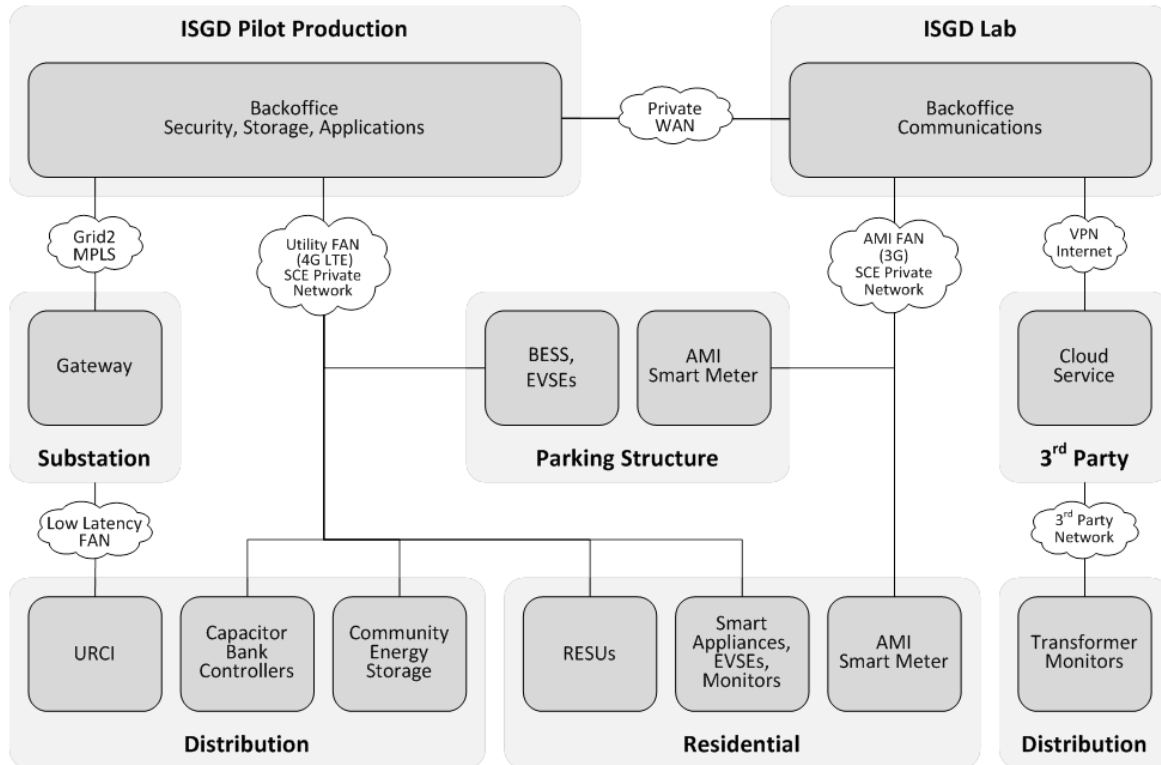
ISGD Pilot Production

Backoffice
Security, Storage, Applications

Private WAN

ISGD Lab

Backoffice
Communications

Grid2 MPLS

Utility FAN (4G LTE) SCE Private Network

AMI FAN (3G) SCE Private Network

VPN Internet

Gateway

Substation

BESS, EVSEs

AMI Smart Meter

Parking Structure

Cloud Service

3$^{rd}$ Party

Low Latency FAN

3$^{rd}$ Party Network

URCI

Capacitor Bank Controllers

Community Energy Storage

Distribution

RESUs

Smart Appliances, EVSEs, Monitors

AMI Smart Meter

Residential

Transformer Monitors

Distribution